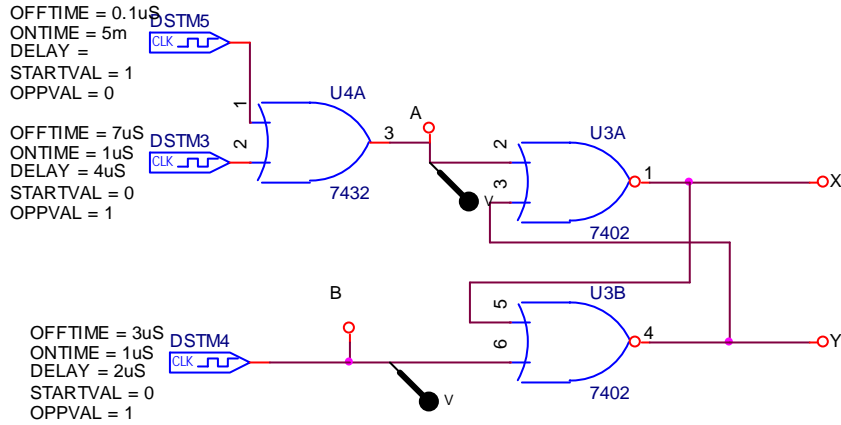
OFFTIME = 0.1uS
ONTIME = 5m
DELAY =
STARTVAL = 1
OPPVAL = 0

DSTM5
CLK

OFFTIME = 7uS
ONTIME = 1uS
DELAY = 4uS
STARTVAL = 0
OPPVAL = 1

DSTM3
CLK

1
2
U4A
7432
3
A
V

2
3
U3A
7402
1
X

B

OFFTIME = 3uS
ONTIME = 1uS
DELAY = 2uS
STARTVAL = 0
OPPVAL = 1

DSTM4
CLK

V

5
6
U3B
7402
4
Y